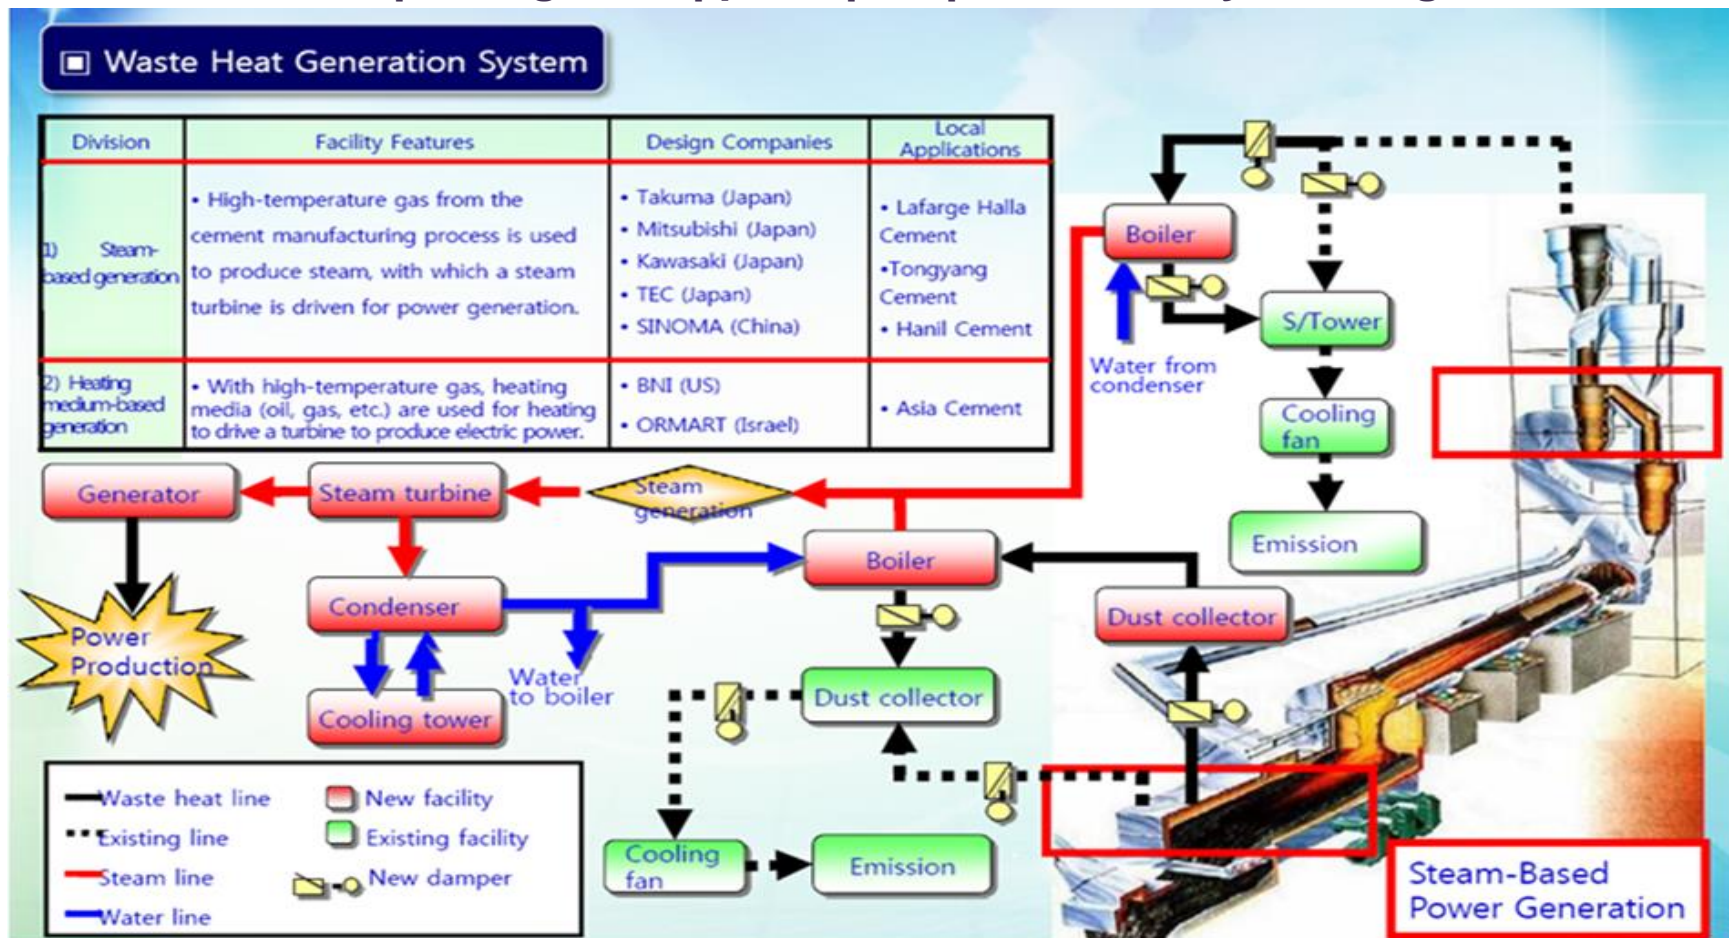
Waste Heat Generation System

| Division | Facility Features | Design Companies | Local Applications |
|---|---|---|---|
| 1) Steam-based generation | • High-temperature gas from the cement manufacturing process is used to produce steam, with which a steam turbine is driven for power generation. | • Takuma (Japan) • Mitsubishi (Japan) • Kawasaki (Japan) • TEC (Japan) • SINOMA (China) | • Lafarge Halla Cement •Tongyang Cement • Hanil Cement |
| 2) Heating medium-based generation | • With high-temperature gas, heating media (oil, gas, etc.) are used for heating to drive a turbine to produce electric power. | • BNI (US) • ORMART (Israel) | • Asia Cement |

Boiler
S/Tower
Water from condenser
Cooling fan
Emission
Generator
Steam turbine
Steam generation
Boiler
Power Production
Condenser
Dust collector
Water to boiler
Cooling tower
Dust collector
Waste heat line
Existing line
Steam line
Water line
New facility
Existing facility
New damper
Cooling fan
Emission
Steam-Based Power Generation